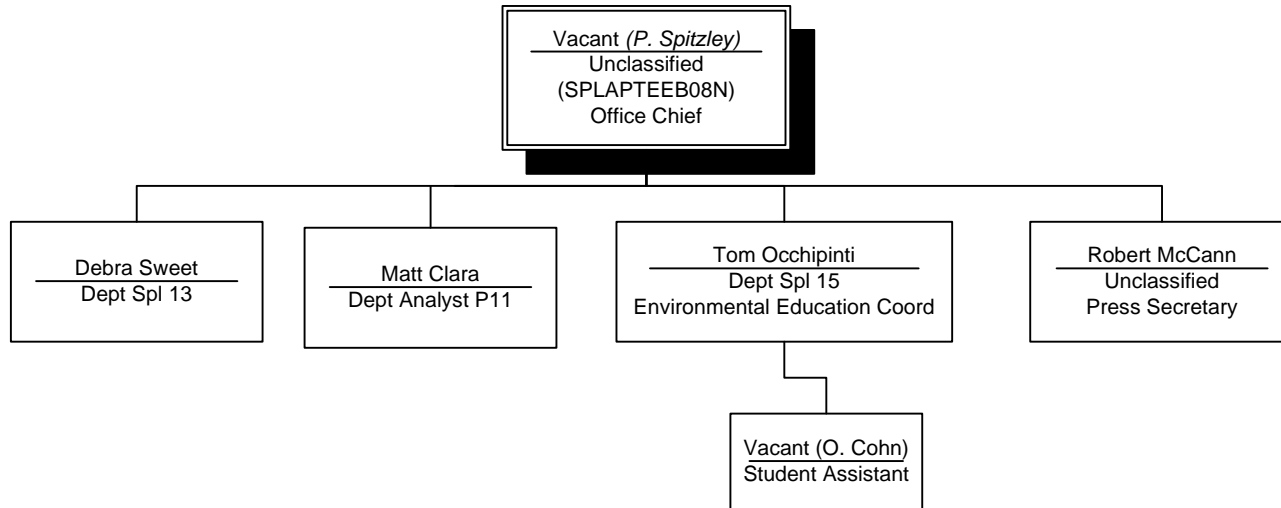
Vacant *(P. Spitzley)*
Unclassified
(SPLAPTEEB08N)
Office Chief

Debra Sweet
Dept Spl 13

Matt Clara
Dept Analyst P11

Tom Occhipinti
Dept Spl 15
Environmental Education Coord

Robert McCann
Unclassified
Press Secretary

Vacant (O. Cohn)
Student Assistant